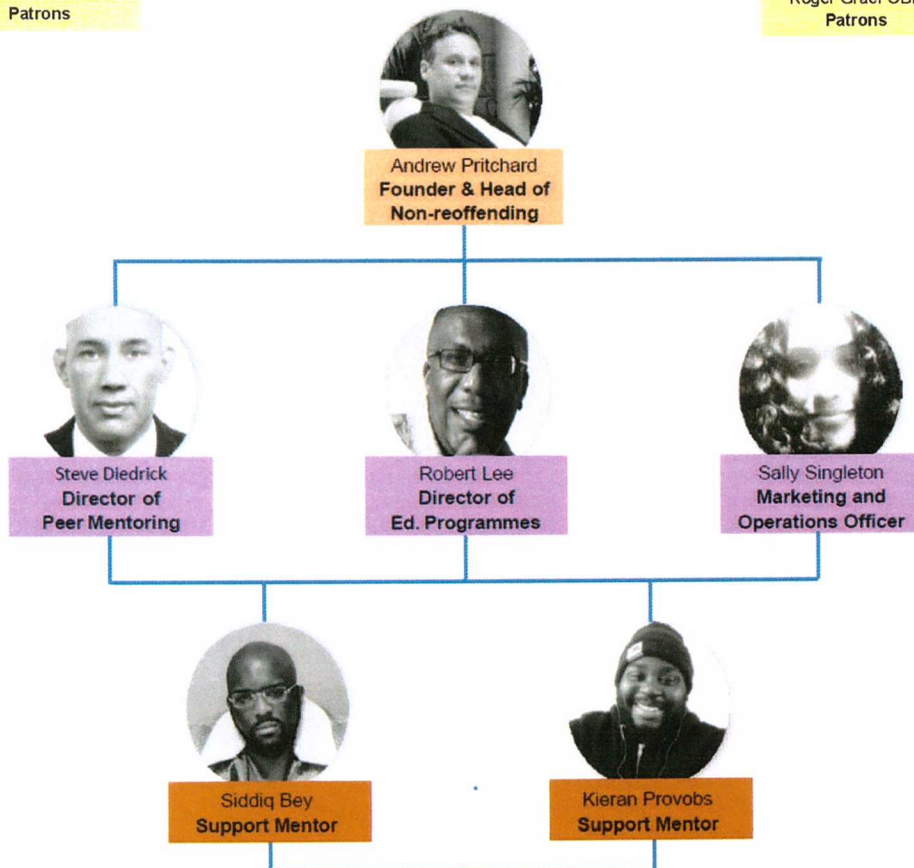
Patrons

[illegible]
Patrons

Andrew Pritchard
Founder & Head of Non-reoffending

Steve Diedrick
Director of Peer Mentoring

Robert Lee
Director of Ed. Programmes

Sally Singleton
Marketing and Operations Officer

Siddiq Bey
Support Mentor

Kieran Provobs
Support Mentor